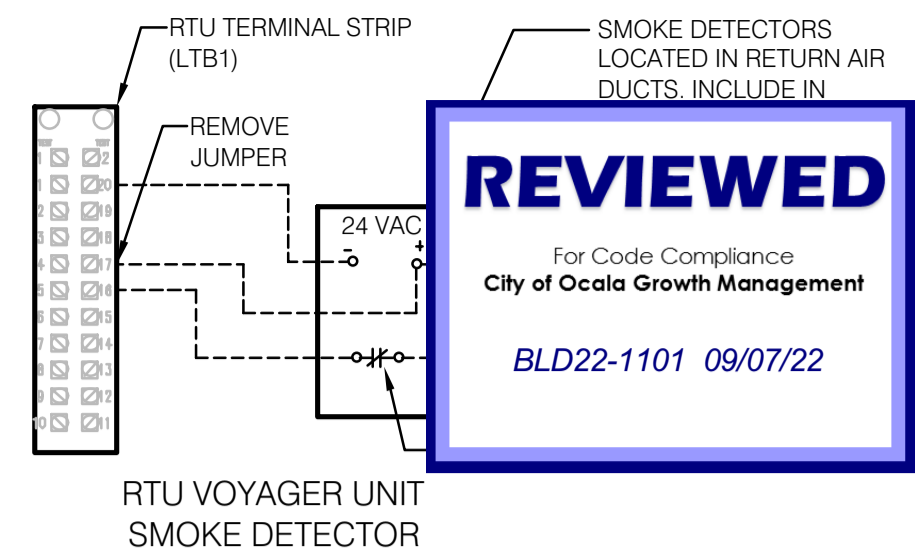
RTU TERMINAL STRIP (LTB1)

SMOKE DETECTORS LOCATED IN RETURN AIR DUCTS. INCLUDE IN

REMOVE JUMPER

1 2
1 20
2 19
3 18
4 17
5 16
6 15
7 14
8 13
9 12
10 11

24 VAC
-
+

REVIEWED

For Code Compliance
City of Ocala Growth Management

BLD22-1101 09/07/22

RTU VOYAGER UNIT SMOKE DETECTOR